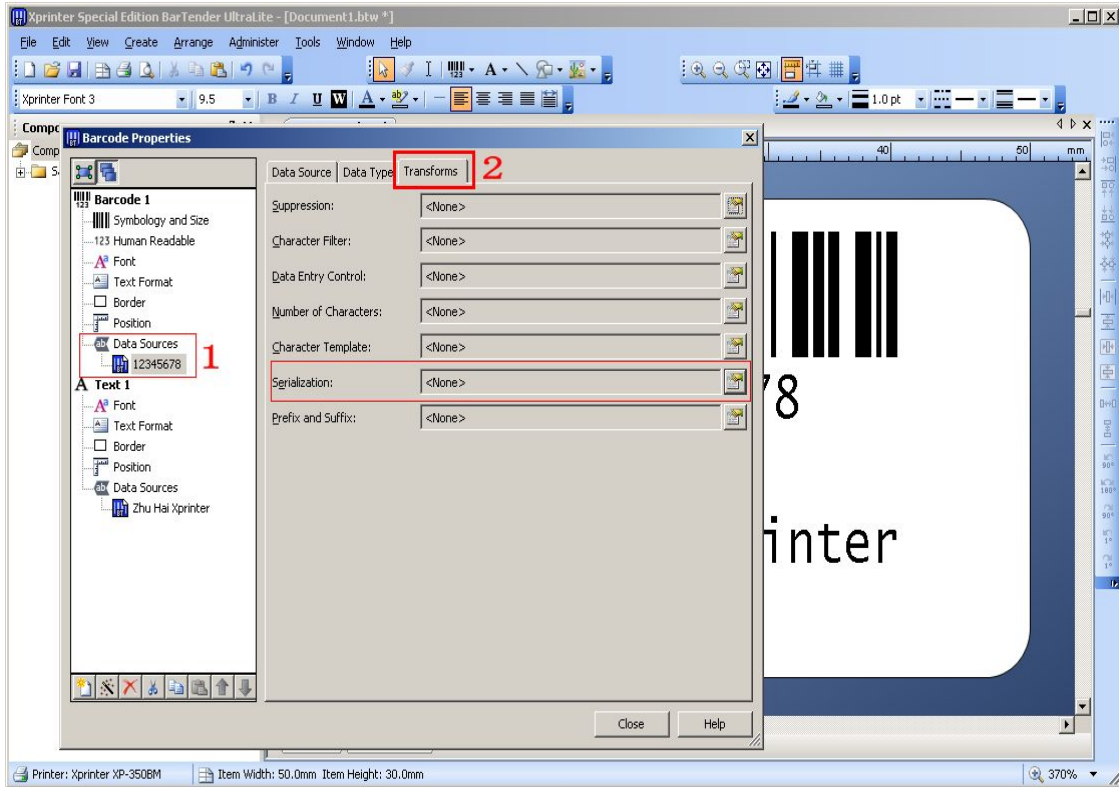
Xprinter Special Edition BarTender UltraLite - [Document1.btw *]

File Edit View Create Arrange Administer Tools Window Help

Xprinter Font 3 9.5

1.0 pt

Compo
Comp

Barcode Properties

Barcode 1
Symbology and Size
123 Human Readable
Font
Text Format
Border
Position
Data Sources
12345678
1
Text 1
Font
Text Format
Border
Position
Data Sources
Zhu Hai Xprinter

Data Source | Data Type | Transforms 2

Suppression: <None>
Character Filter: <None>
Data Entry Control: <None>
Number of Characters: <None>
Character Template: <None>
Serialization: <None>
Prefix and Suffix: <None>

Close Help

40 50 mm

78

inter

Printer: Xprinter XP-350BM Item Width: 50.0mm Item Height: 30.0mm 370%